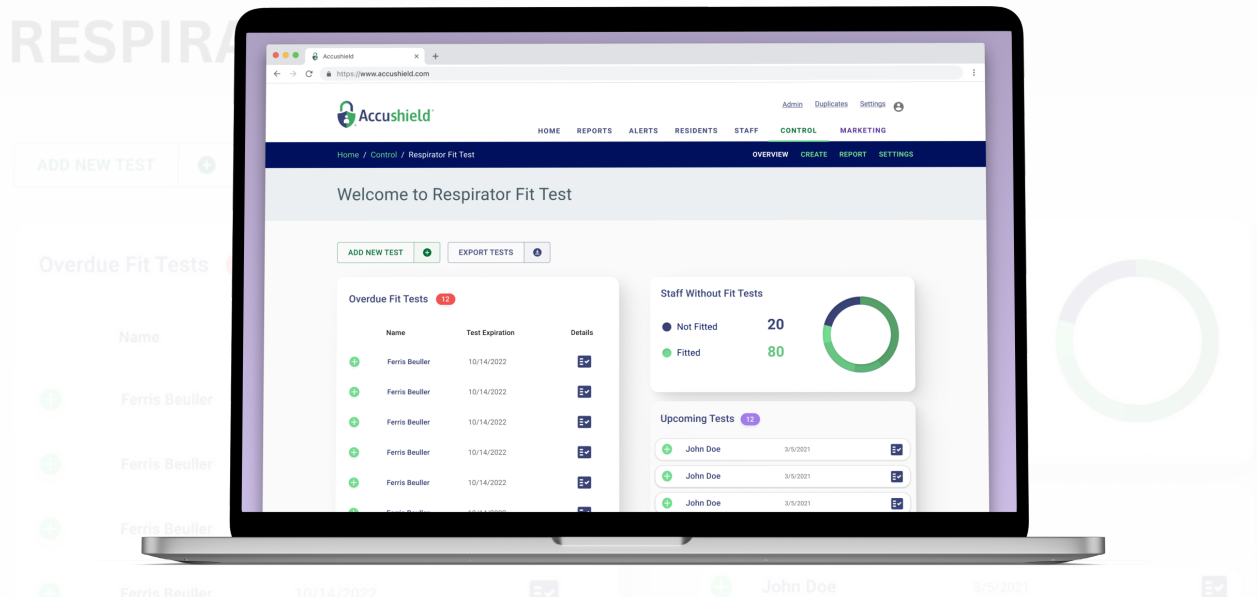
RESPIRA

ADD NEW TEST

Overdue Fit Tests

Name

Ferris Beuller

Ferris Beuller

Ferris Beuller

Ferris Beuller 10/14/2022

John Doe 3/5/2021

Accushield ×

https://www.accushield.com

Accushield

Admin Duplicates Settings

HOME REPORTS ALERTS RESIDENTS STAFF CONTROL MARKETING

Home / Control / Respirator Fit Test

OVERVIEW CREATE REPORT SETTINGS

Welcome to Respirator Fit Test

ADD NEW TEST

EXPORT TESTS

Overdue Fit Tests 12

| Name | Test Expiration | Details |
|---|---|---|
| Ferris Beuller | 10/14/2022 | |
| Ferris Beuller | 10/14/2022 | |
| Ferris Beuller | 10/14/2022 | |
| Ferris Beuller | 10/14/2022 | |
| Ferris Beuller | 10/14/2022 | |

Staff Without Fit Tests

Not Fitted 20

Fitted 80

Upcoming Tests 12

John Doe 3/5/2021

John Doe 3/5/2021

John Doe 3/5/2021